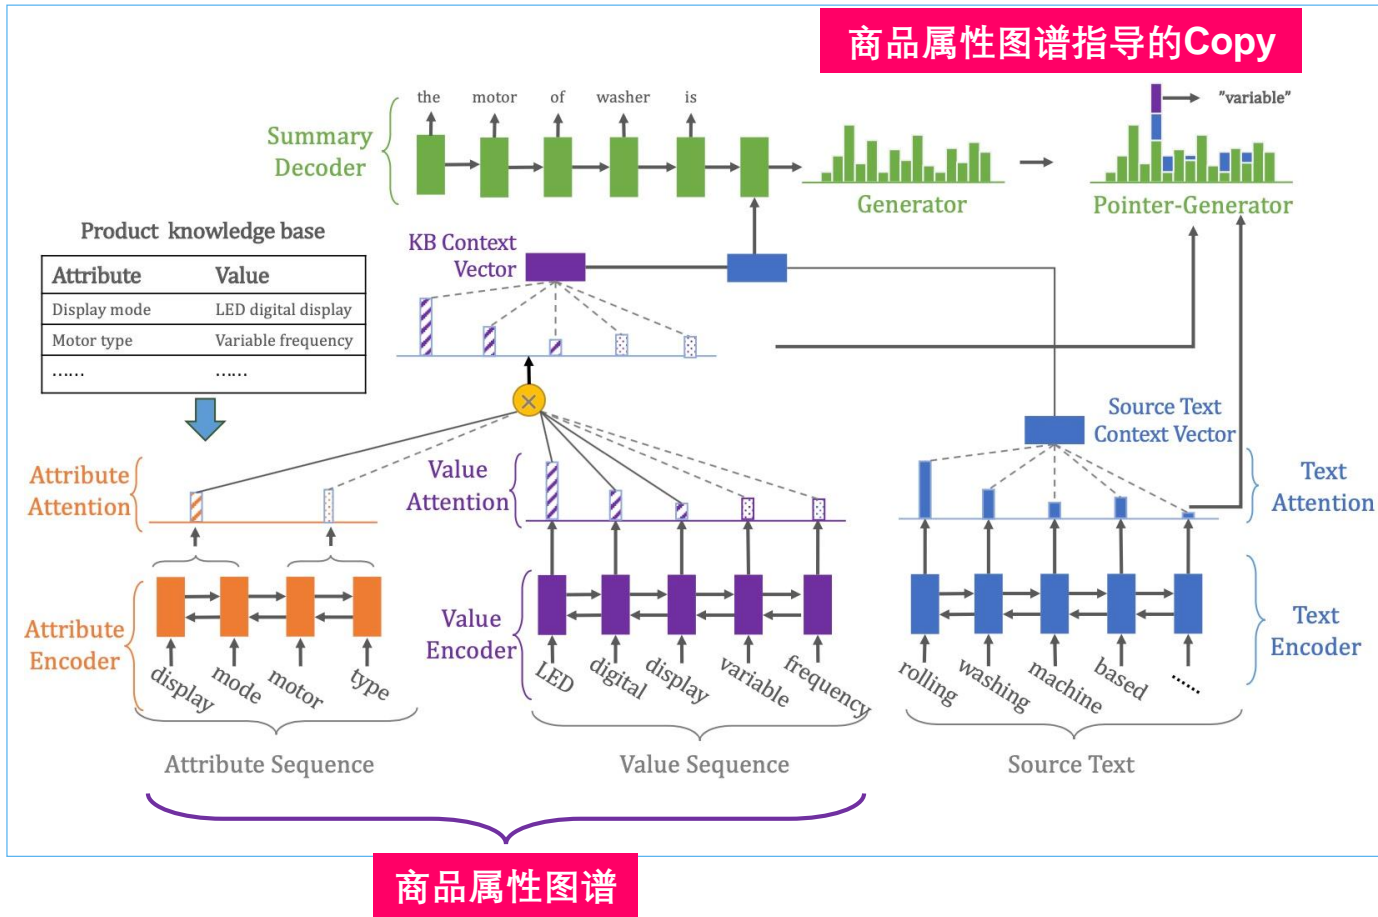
商品属性图谱指导的Copy

the motor of washer is

"variable"

Summary Decoder

Generator

Pointer-Generator

Product knowledge base

| Attribute | Value |
|---|---|
| Display mode | LED digital display |
| Motor type | Variable frequency |
| ...... | ...... |

KB Context Vector

Source Text Context Vector

Attribute Attention

Value Attention

Text Attention

Attribute Encoder

Value Encoder

Text Encoder

display mode motor type

LED digital display variable frequency

rolling washing machine based ......

Attribute Sequence

Value Sequence

Source Text

商品属性图谱